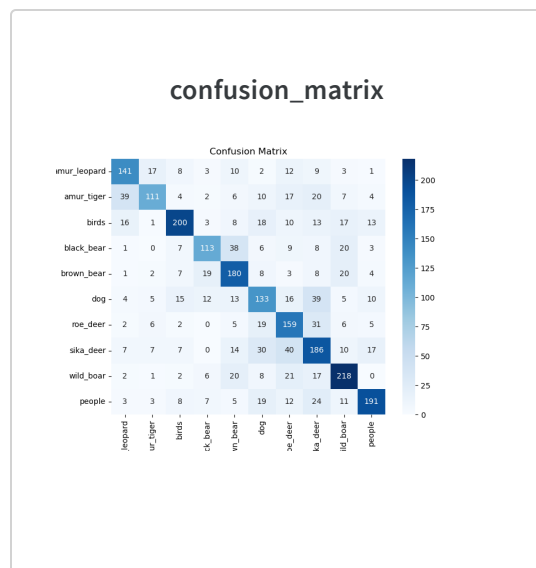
confusion_matrix

Confusion Matrix

| | | | | | | | | | | |
|---|---|---|---|---|---|---|---|---|---|---|
| amur_leopard | 141 | 17 | 8 | 3 | 10 | 2 | 12 | 9 | 3 | 1 |
| amur_tiger | 39 | 111 | 4 | 2 | 6 | 10 | 17 | 20 | 7 | 4 |
| birds | 16 | 1 | 200 | 3 | 8 | 18 | 10 | 13 | 17 | 13 |
| black_bear | 1 | 0 | 7 | 113 | 38 | 6 | 9 | 8 | 20 | 3 |
| brown_bear | 1 | 2 | 7 | 19 | 180 | 8 | 3 | 8 | 20 | 4 |
| dog | 4 | 5 | 15 | 12 | 13 | 133 | 16 | 39 | 5 | 10 |
| roe_deer | 2 | 6 | 2 | 0 | 5 | 19 | 159 | 31 | 6 | 5 |
| sika_deer | 7 | 7 | 7 | 0 | 14 | 30 | 40 | 186 | 10 | 17 |
| wild_boar | 2 | 1 | 2 | 6 | 20 | 8 | 21 | 17 | 218 | 0 |
| people | 3 | 3 | 8 | 7 | 5 | 19 | 12 | 24 | 11 | 191 |

_leopard ur_tiger birds ck_bear wn_bear dog oe_deer ka_deer ild_boar people

200 175 150 125 100 75 50 25 0